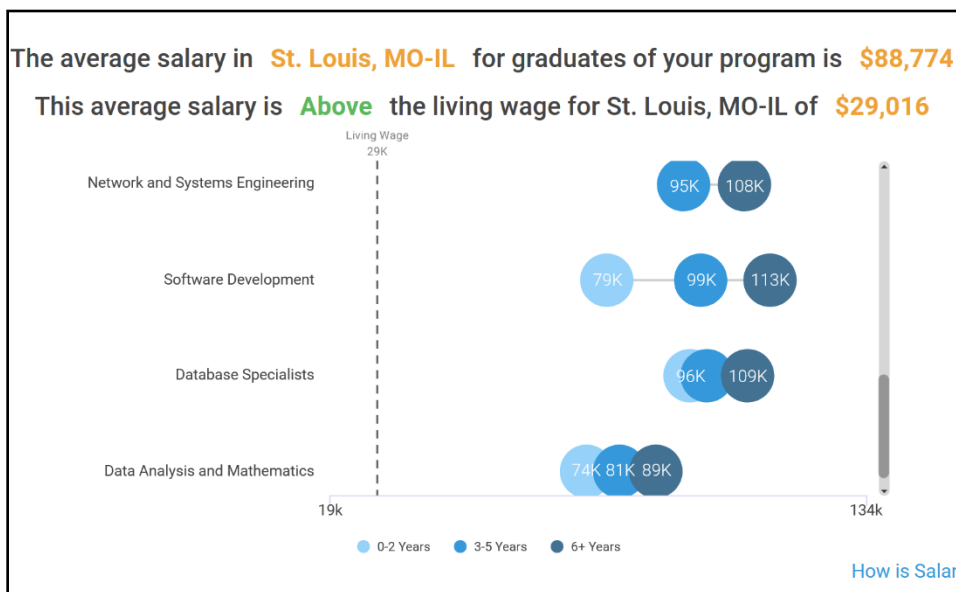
The average salary in St. Louis, MO-IL for graduates of your program is $88,774

This average salary is Above the living wage for St. Louis, MO-IL of $29,016

Living Wage
29K

Network and Systems Engineering
95K 108K

Software Development
79K 99K 113K

Database Specialists
96K 109K

Data Analysis and Mathematics
74K 81K 89K

19k
134k

0-2 Years 3-5 Years 6+ Years

How is Salar